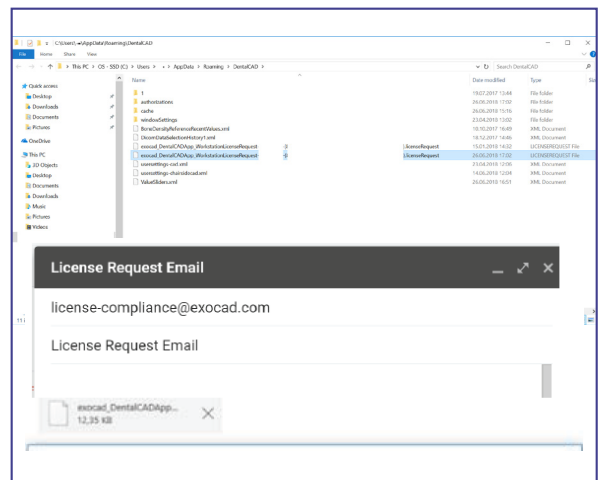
C:\Users\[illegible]\AppData\Roaming\DentalCAD

File Home Share View

This PC > OS - SSD (C:) > Users > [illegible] > AppData > Roaming > DentalCAD

Search DentalCAD

Quick access
Desktop
Downloads
Documents
Pictures
OneDrive
This PC
3D Objects
Desktop
Documents
Downloads
Music
Pictures
Videos

| Name | | Date modified | Type |
|---|---|---|---|
| 1 | | 19.07.2017 13:44 | File folder |
| authorizations | | 26.06.2018 17:02 | File folder |
| cache | | 26.06.2018 15:16 | File folder |
| windowSettings | | 23.04.2018 13:02 | File folder |
| BoneDensityReferenceRecentValues.xml | | 10.10.2017 16:49 | XML Document |
| DicomDataSelectionHistory1.xml | | 18.12.2017 14:46 | XML Document |
| exocad_DentalCADApp_WorkstationLicenseRequest | .licenseRequest | 15.01.2018 14:32 | LICENSEREQUEST File |
| exocad_DentalCADApp_WorkstationLicenseRequest | .licenseRequest | 26.06.2018 17:02 | LICENSEREQUEST File |
| usersettings-ost.xml | | 23.04.2018 12:06 | XML Document |
| usersettings-chairsidecad.xml | | 14.06.2018 12:04 | XML Document |
| ValueSliders.xml | | 26.06.2018 16:51 | XML Document |

License Request Email

license-compliance@exocad.com

License Request Email

exocad_DentalCADApp...
12,35 KB